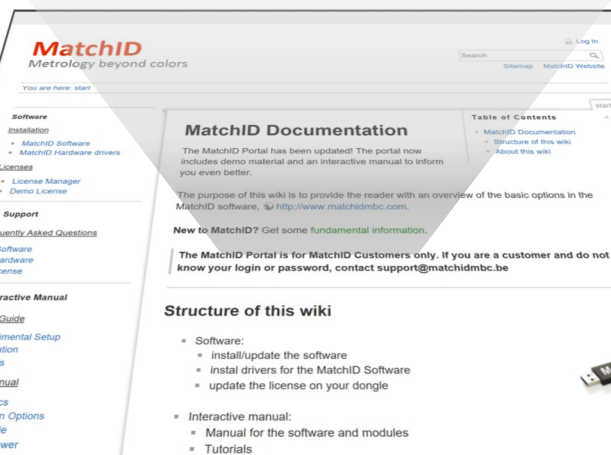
MatchID
Metrology beyond colors

Log In
Search
Sitemap MatchID Website

You are here: start

start

Software
Installation
MatchID Software
MatchID Hardware drivers
Licenses
License Manager
Demo License
Support
uently Asked Questions
Software
ardware
icense
ractive Manual
Guide
imental Setup
ation
s
nual
cs
n Options
le
wer

MatchID Documentation

The MatchID Portal has been updated! The portal now includes demo material and an interactive manual to inform you even better.

Table of Contents
MatchID Documentation
Structure of this wiki
About this wiki

The purpose of this wiki is to provide the reader with an overview of the basic options in the MatchID software, http://www.matchidmbc.com.

New to MatchID? Get some fundamental information.

The MatchID Portal is for MatchID Customers only. If you are a customer and do not know your login or password, contact support@matchidmbc.be

Structure of this wiki

Software:
install/update the software
instal drivers for the MatchID Software
update the license on your dongle

Interactive manual:
Manual for the software and modules
Tutorials